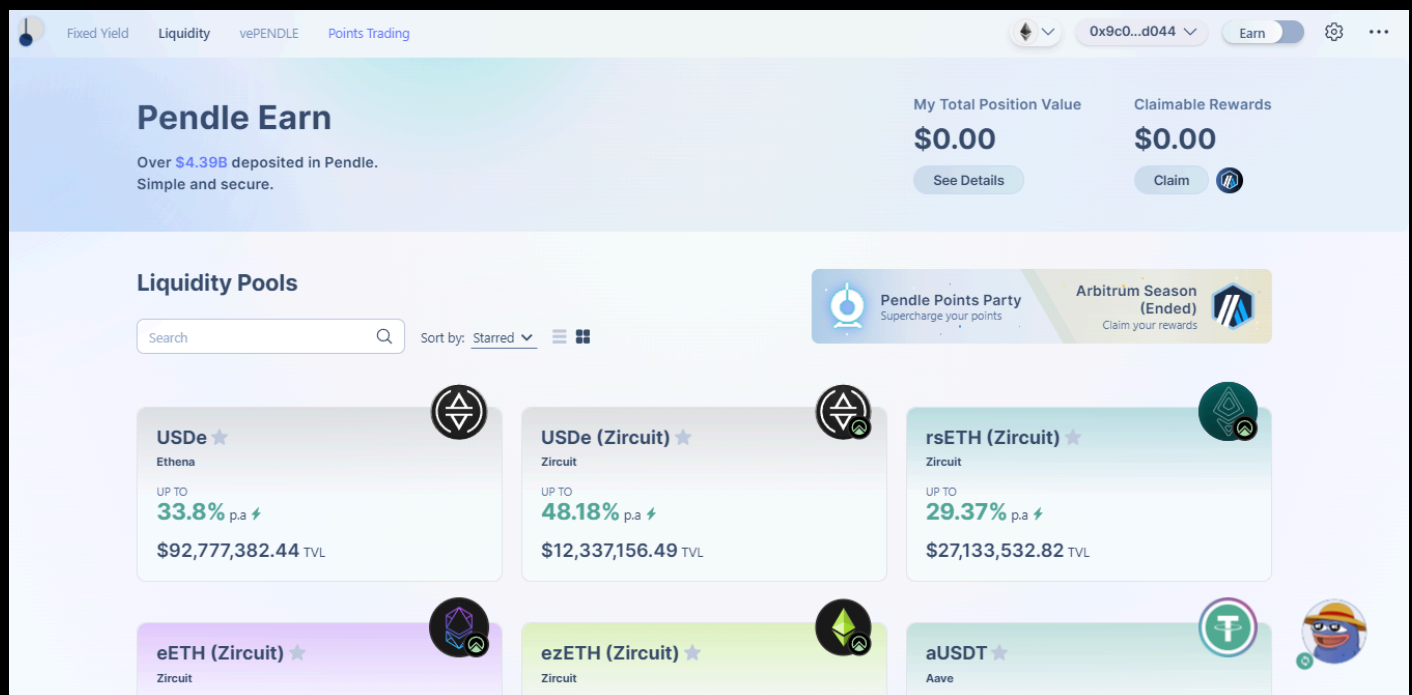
Fixed Yield Liquidity vePENDLE Points Trading

0x9c0...d044 Earn

Pendle Earn

Over $4.39B deposited in Pendle.
Simple and secure.

My Total Position Value
$0.00
See Details

Claimable Rewards
$0.00
Claim

Liquidity Pools

Search

Sort by: Starred

Pendle Points Party
Supercharge your points

Arbitrum Season (Ended)
Claim your rewards

USDe
Ethena
UP TO
33.8% p.a
$92,777,382.44 TVL

USDe (Zircuit)
Zircuit
UP TO
48.18% p.a
$12,337,156.49 TVL

rsETH (Zircuit)
Zircuit
UP TO
29.37% p.a
$27,133,532.82 TVL

eETH (Zircuit)
Zircuit

ezETH (Zircuit)
Zircuit

aUSDT
Aave